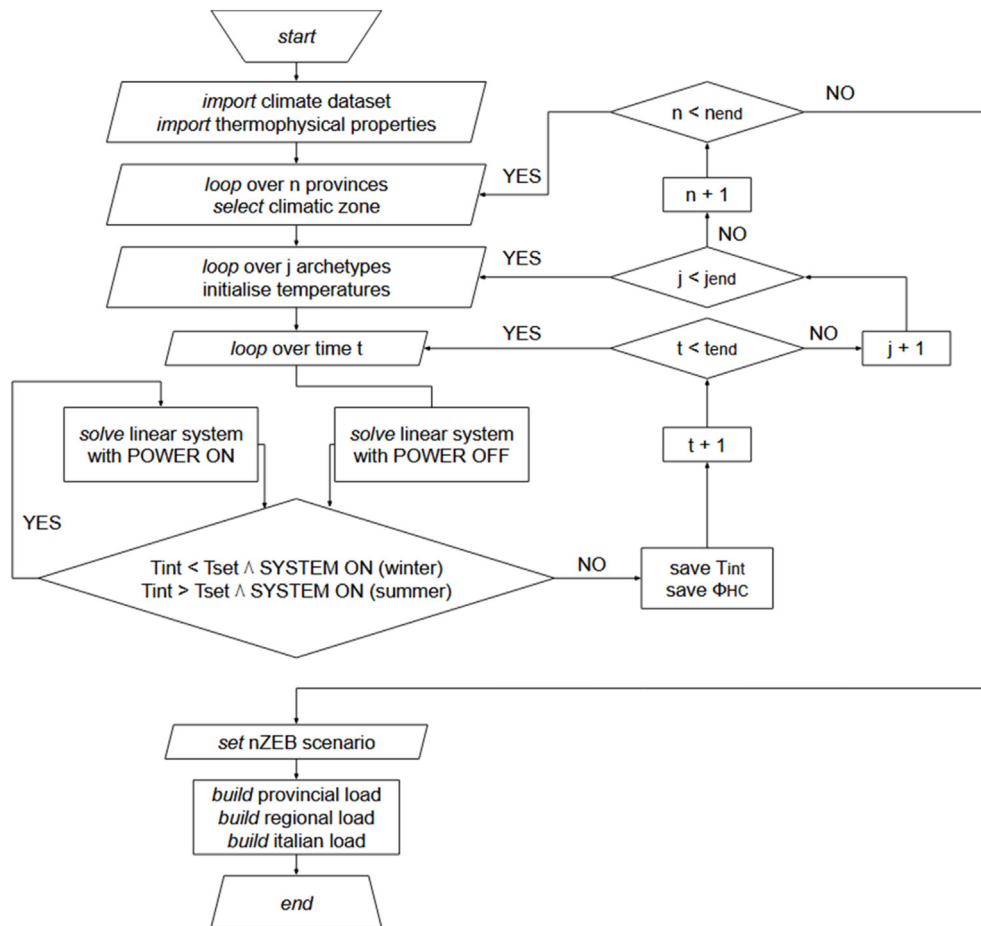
start

import climate dataset
import thermophysical properties

loop over n provinces
select climatic zone

loop over j archetypes
initialise temperatures

loop over time t

solve linear system with POWER ON

solve linear system with POWER OFF

YES

$T_{int} < T_{set} \wedge$ SYSTEM ON (winter)
$T_{int} > T_{set} \wedge$ SYSTEM ON (summer)

NO

save $T_{int}$
save $\Phi_{HC}$

t + 1

YES

$t < t_{end}$

NO

j + 1

YES

$j < j_{end}$

NO

n + 1

YES

$n < n_{end}$

NO

set nZEB scenario

build provincial load
build regional load
build italian load

end